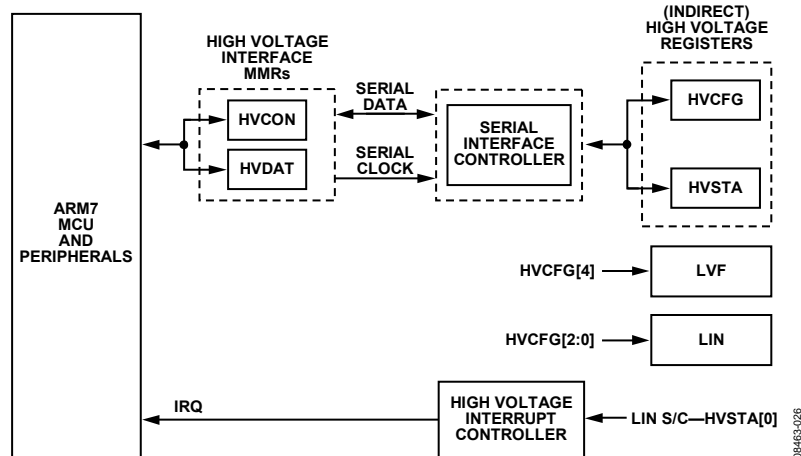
HIGH VOLTAGE INTERFACE MMRs

(INDIRECT) HIGH VOLTAGE REGISTERS

ARM7 MCU AND PERIPHERALS

HVCON

HVDAT

SERIAL DATA

SERIAL CLOCK

SERIAL INTERFACE CONTROLLER

HVCFG

HVSTA

HVCFG[4]

LVF

HVCFG[2:0]

LIN

IRQ

HIGH VOLTAGE INTERRUPT CONTROLLER

LIN S/C—HVSTA[0]

08463-026